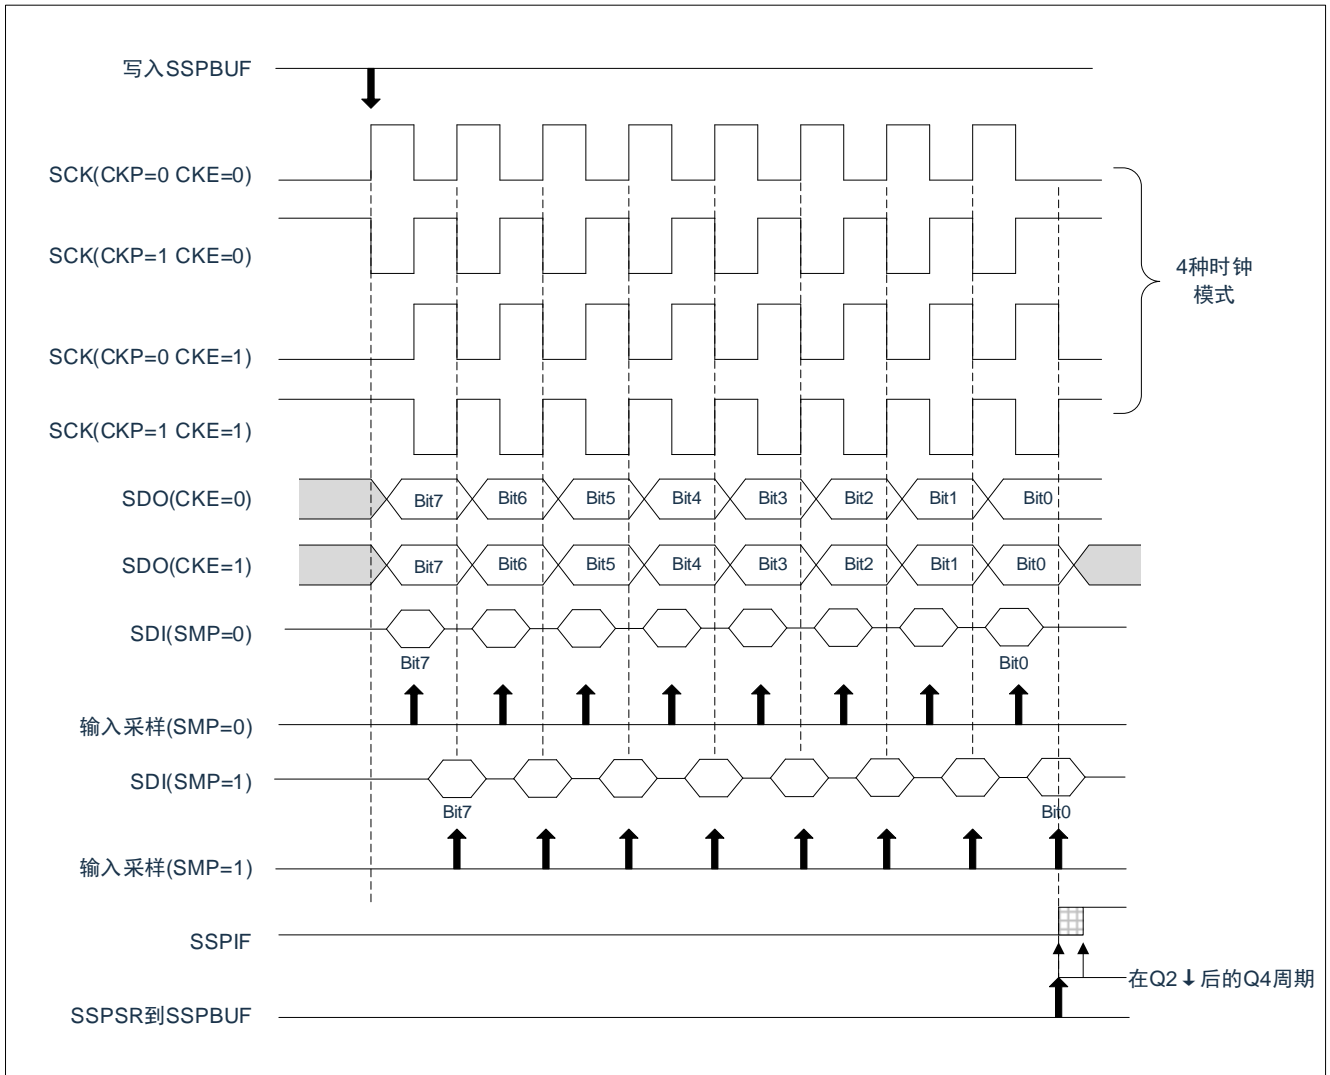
写入SSPBUF

SCK(CKP=0 CKE=0)

SCK(CKP=1 CKE=0)

4种时钟模式

SCK(CKP=0 CKE=1)

SCK(CKP=1 CKE=1)

SDO(CKE=0) Bit7 Bit6 Bit5 Bit4 Bit3 Bit2 Bit1 Bit0

SDO(CKE=1) Bit7 Bit6 Bit5 Bit4 Bit3 Bit2 Bit1 Bit0

SDI(SMP=0)

Bit7 Bit0

输入采样(SMP=0)

SDI(SMP=1)

Bit7 Bit0

输入采样(SMP=1)

SSPIF

在Q2↓后的Q4周期

SSPSR到SSPBUF